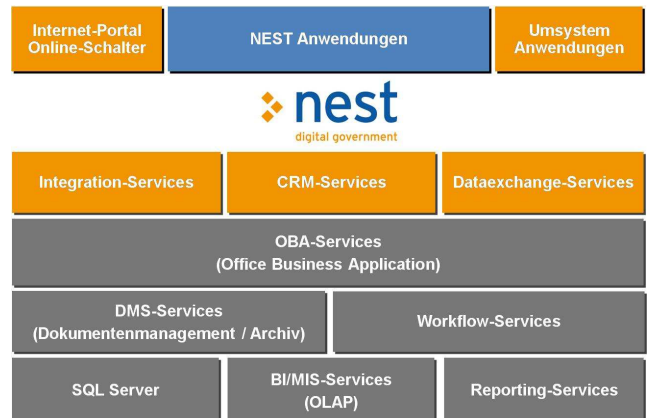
Internet-Portal
Online-Schalter

NEST Anwendungen

Umsystem
Anwendungen

nest
digital government

Integration-Services

CRM-Services

Dataexchange-Services

OBA-Services
(Office Business Application)

DMS-Services
(Dokumentenmanagement / Archiv)

Workflow-Services

SQL Server

BI/MIS-Services
(OLAP)

Reporting-Services